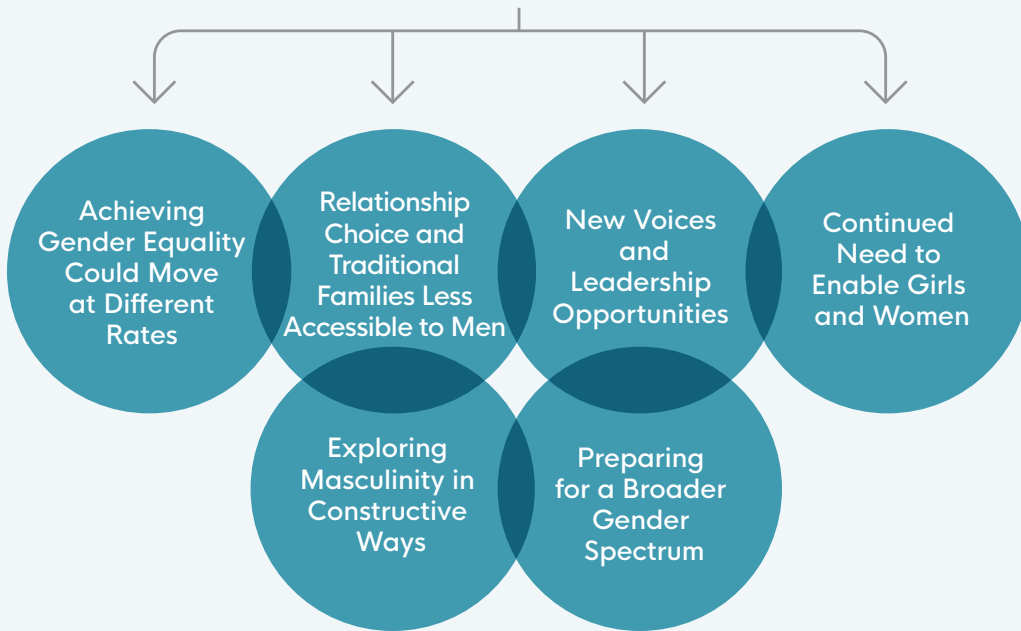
Achieving Gender Equality Could Move at Different Rates

Relationship Choice and Traditional Families Less Accessible to Men

New Voices and Leadership Opportunities

Continued Need to Enable Girls and Women

Exploring Masculinity in Constructive Ways

Preparing for a Broader Gender Spectrum